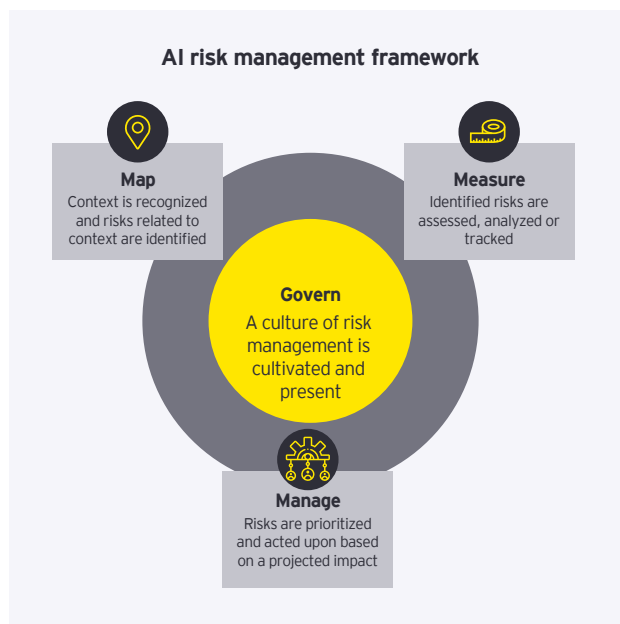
AI risk management framework

Map
Context is recognized and risks related to context are identified

Measure
Identified risks are assessed, analyzed or tracked

Govern
A culture of risk management is cultivated and present

Manage
Risks are prioritized and acted upon based on a projected impact